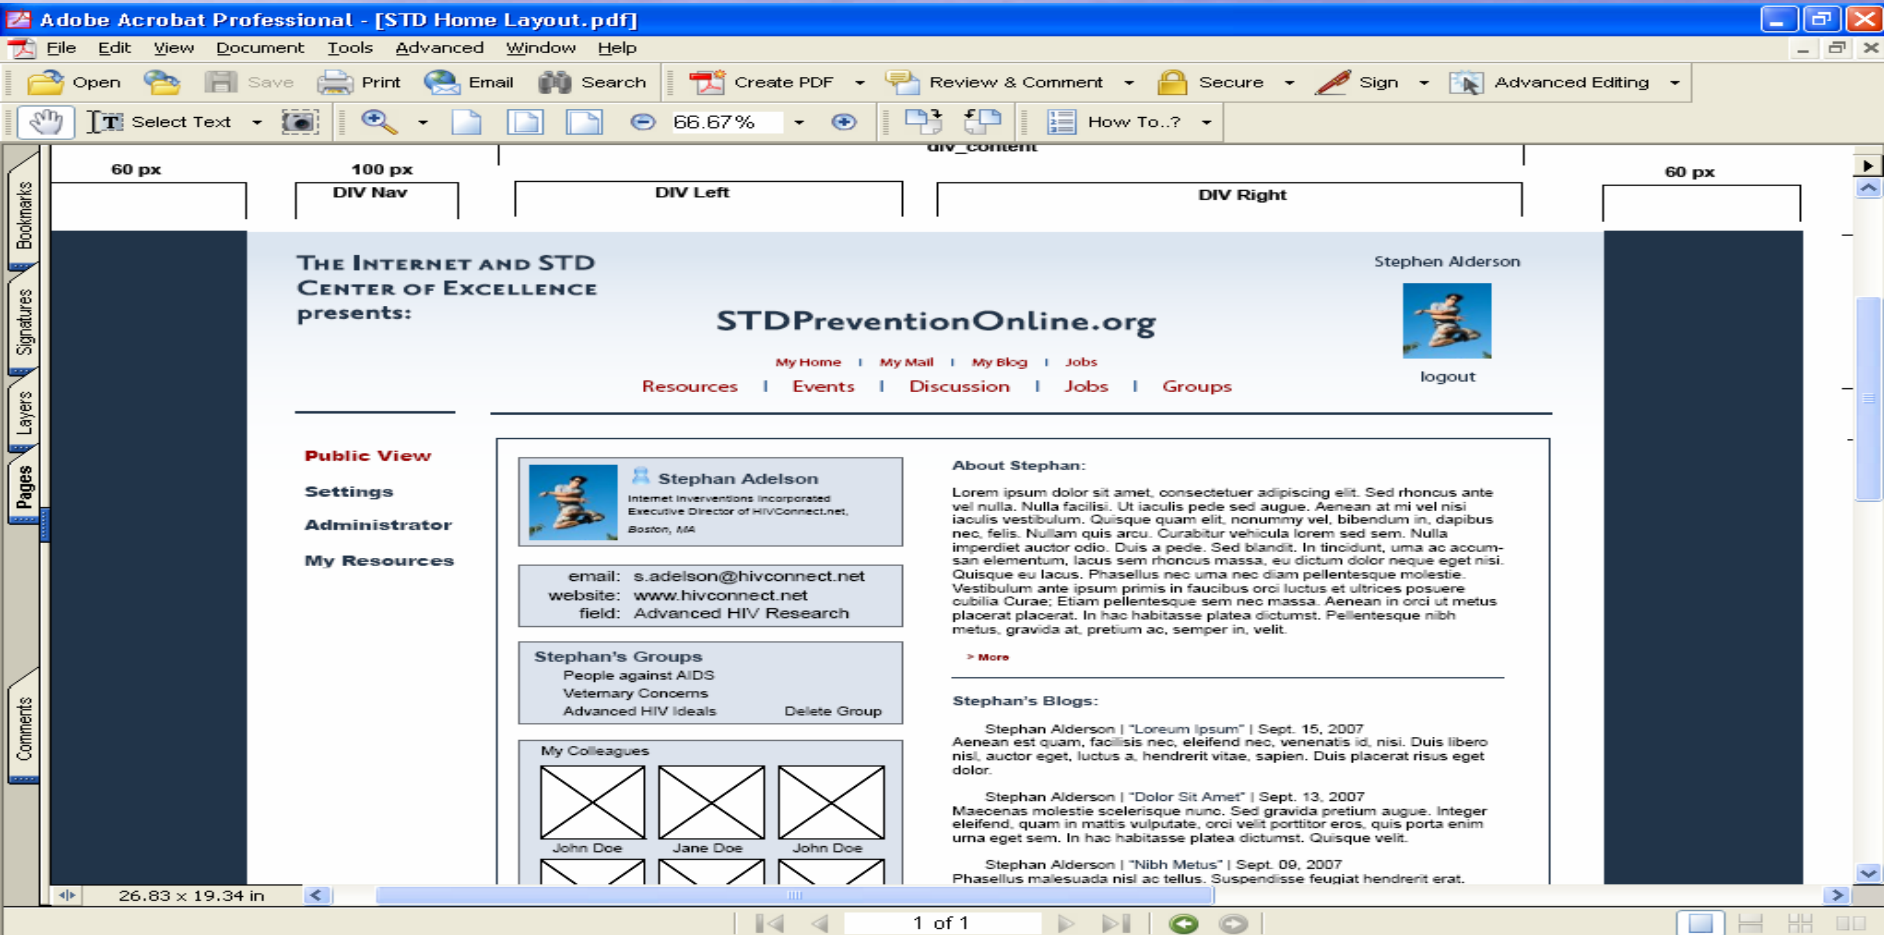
Adobe Acrobat Professional - [STD Home Layout.pdf]

File Edit View Document Tools Advanced Window Help

Open Save Print Email Search Create PDF Review & Comment Secure Sign Advanced Editing

Select Text 66.67% How To...?

Bookmarks Signatures Layers Pages Comments

div_content

60 px 100 px DIV Nav DIV Left DIV Right 60 px

THE INTERNET AND STD CENTER OF EXCELLENCE presents:

STDPreventionOnline.org

Stephen Alderson

logout

My Home | My Mail | My Blog | Jobs

Resources | Events | Discussion | Jobs | Groups

Public View

Settings

Administrator

My Resources

Stephan Adelson
Internet Interventions Incorporated
Executive Director of HIVConnect.net,
Boston, MA

email: s.adelson@hivconnect.net
website: www.hivconnect.net
field: Advanced HIV Research

Stephan's Groups
People against AIDS
Veternary Concerns
Advanced HIV Ideals
Delete Group

My Colleagues
John Doe Jane Doe John Doe

About Stephan:

Lorem ipsum dolor sit amet, consectetuer adipiscing elit. Sed rhoncus ante vel nulla. Nulla facilisi. Ut iaculis pede sed augue. Aenean at mi vel nisi iaculis vestibulum. Quisque quam elit, nonummy vel, bibendum in, dapibus nec, felis. Nullam quis arcu. Curabitur vehicula lorem sed sem. Nulla imperdiet auctor odio. Duis a pede. Sed blandit. In tincidunt, urna ac accumsan elementum, lacus sem rhoncus massa, eu dictum dolor neque eget nisi. Quisque eu lacus. Phasellus nec urna nec diam pellentesque molestie. Vestibulum ante ipsum primis in faucibus orci luctus et ultrices posuere cubilia Curae; Etiam pellentesque sem nec massa. Aenean in orci ut metus placerat placerat. In hac habitasse platea dictumst. Pellentesque nibh metus, gravida at, pretium ac, semper in, velit.

> More

Stephan's Blogs:

Stephan Alderson | "Loreum Ipsum" | Sept. 15, 2007
Aenean est quam, facilisis nec, eleifend nec, venenatis id, nisi. Duis libero nisl, auctor eget, luctus a, hendrerit vitae, sapien. Duis placerat risus eget dolor.

Stephan Alderson | "Dolor Sit Amet" | Sept. 13, 2007
Maecenas molestie scelerisque nunc. Sed gravida pretium augue. Integer eleifend, quam in mattis vulputate, orci velit porttitor eros, quis porta enim urna eget sem. In hac habitasse platea dictumst. Quisque velit.

Stephan Alderson | "Nibh Metus" | Sept. 09, 2007
Phasellus malesuada nisl ac tellus. Suspendisse feugiat hendrerit erat.

26.83 x 19.34 in

1 of 1